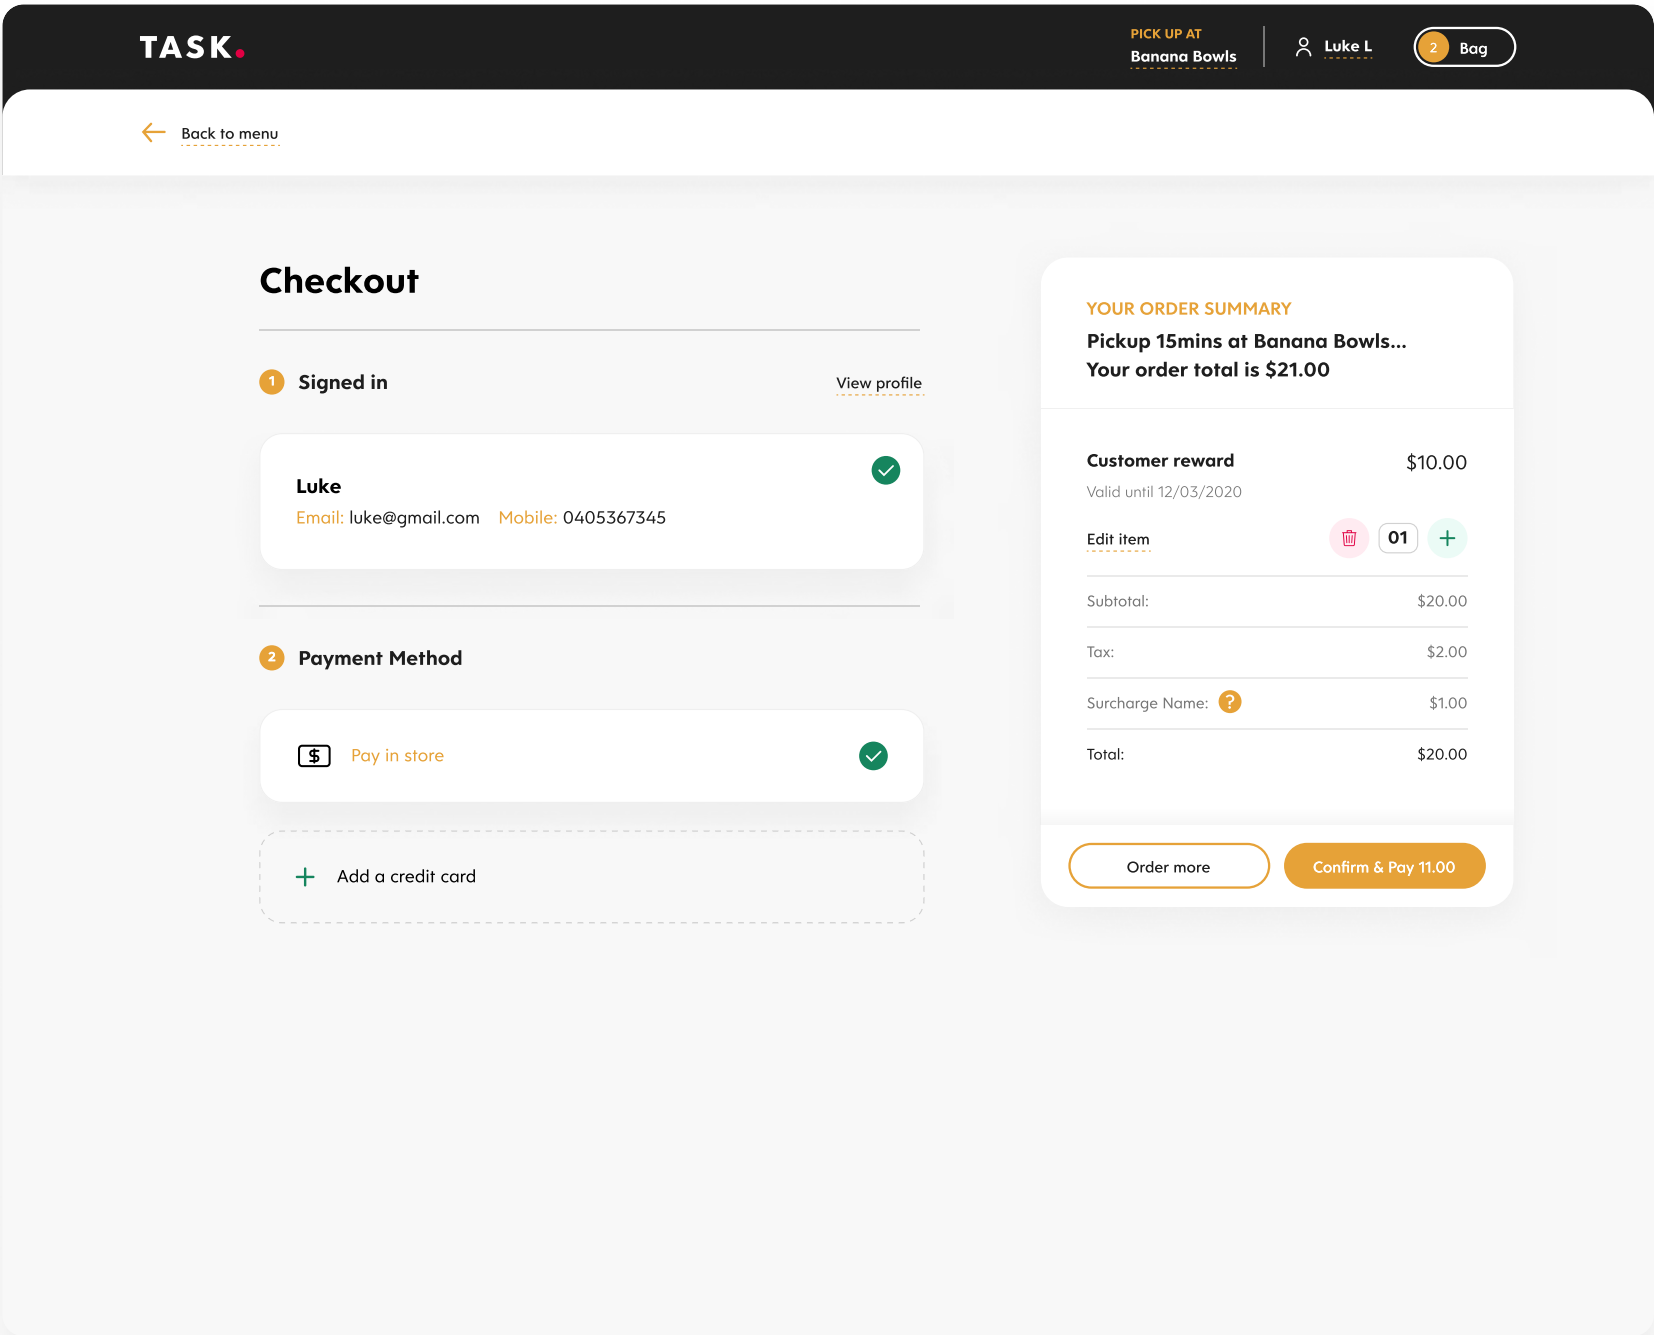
TASK.

PICK UP AT
Banana Bowls

Luke L

2 Bag

Back to menu

Checkout

1 Signed in

View profile

Luke
Email: luke@gmail.com Mobile: 0405367345

2 Payment Method

Pay in store

Add a credit card

YOUR ORDER SUMMARY
Pickup 15mins at Banana Bowls...
Your order total is $21.00

Customer reward $10.00
Valid until 12/03/2020

Edit item 01

| | |
|---|---|
| Subtotal: | $20.00 |
| Tax: | $2.00 |
| Surcharge Name: ? | $1.00 |
| Total: | $20.00 |

Order more

Confirm & Pay 11.00